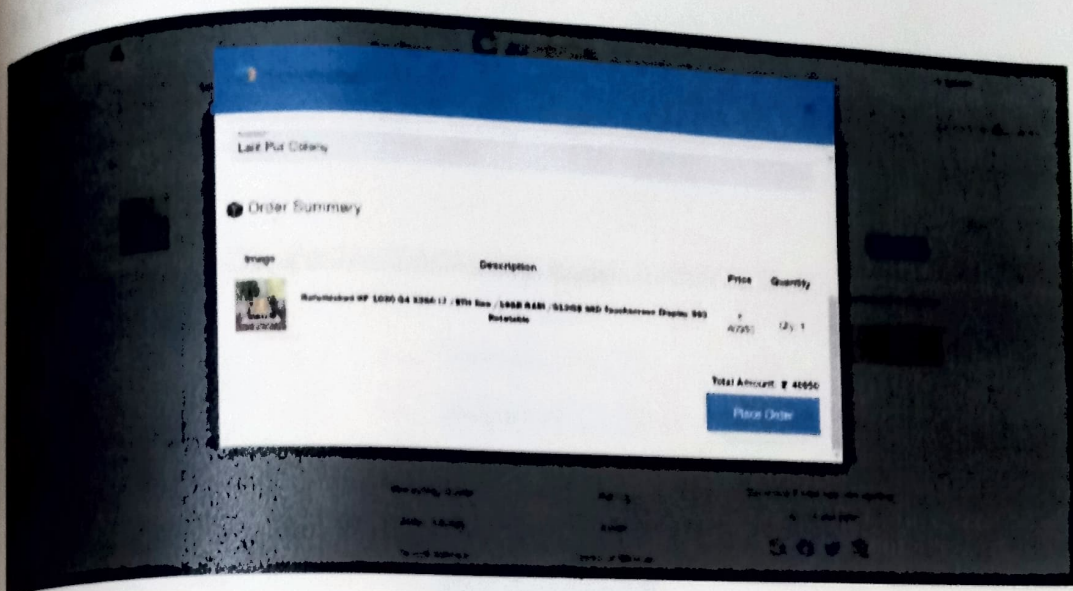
Lajit Pur Colony

Order Summary

| Image | Description | Price | Quantity |
|---|---|---|---|
| | Refurbished HP 1030 G4 X360 i7 / 8th Gen / 16GB RAM / 512GB SSD Touchscreen Display 360 Rotatable | ₹ 40950 | Qty: 1 |

Total Amount: ₹ 40950

Place Order